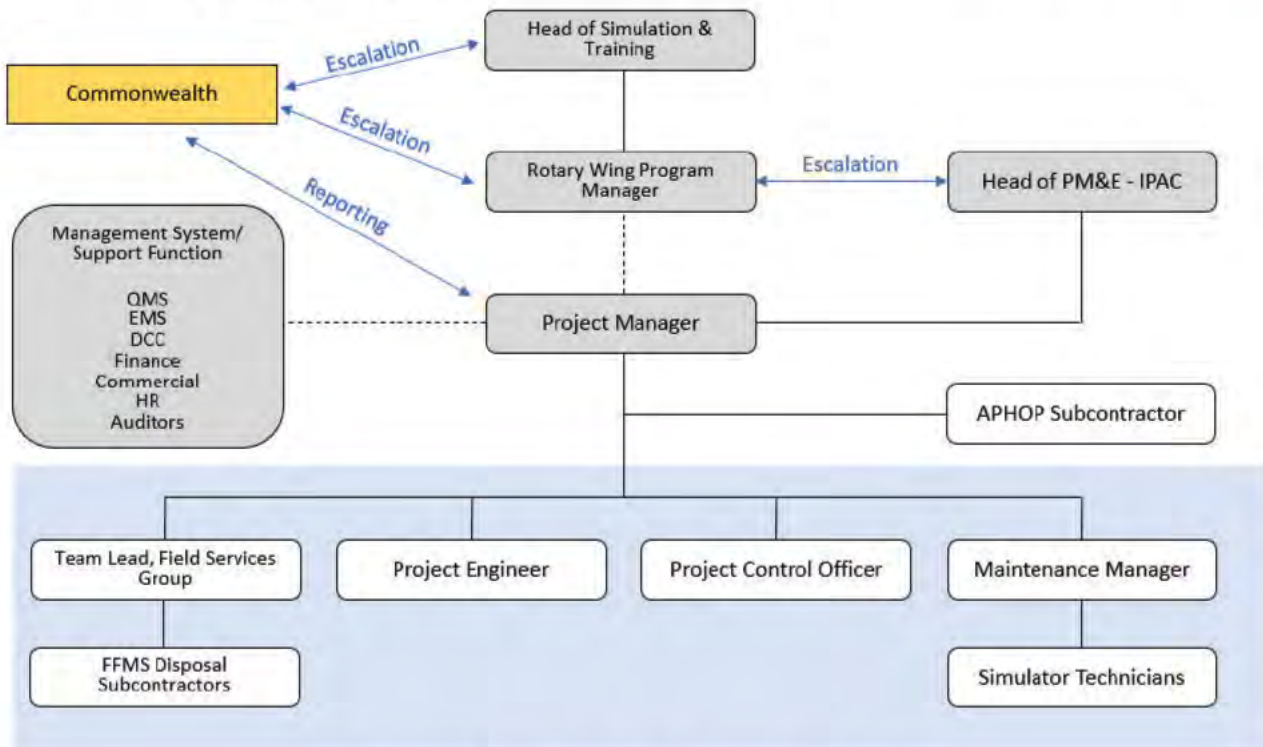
Head of Simulation & Training

Escalation

Commonwealth

Escalation

Rotary Wing Program Manager

Escalation

Head of PM&E - IPAC

Reporting

Management System/ Support Function

QMS
EMS
DCC
Finance
Commercial
HR
Auditors

Project Manager

APHOP Subcontractor

Team Lead, Field Services Group

Project Engineer

Project Control Officer

Maintenance Manager

FFMS Disposal Subcontractors

Simulator Technicians